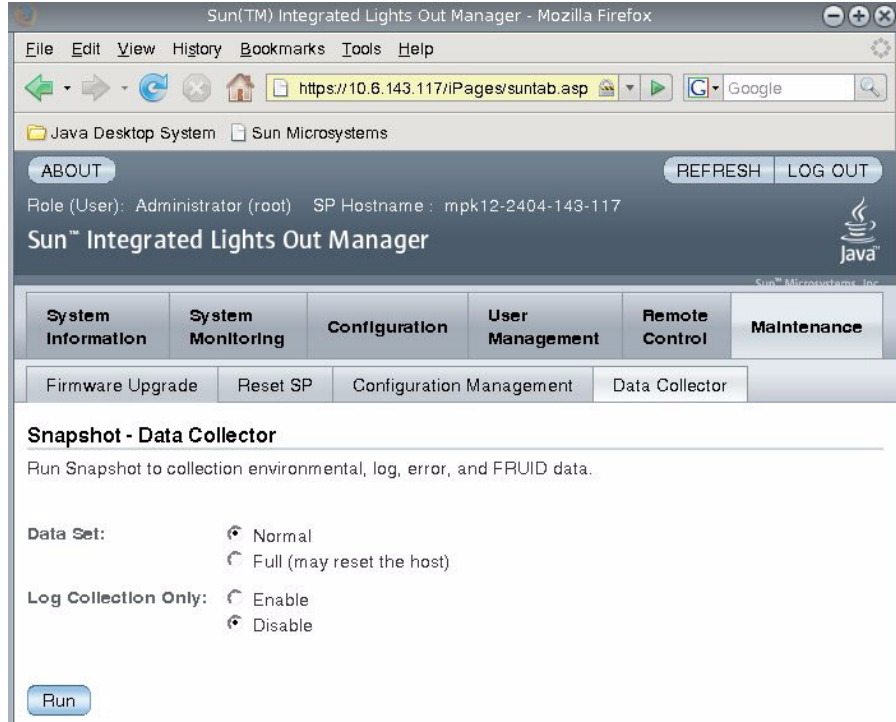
Sun(TM) Integrated Lights Out Manager - Mozilla Firefox

File Edit View History Bookmarks Tools Help

https://10.6.143.117/iPages/suntab.asp

Google

Java Desktop System Sun Microsystems

ABOUT

REFRESH LOG OUT

Role (User): Administrator (root) SP Hostname : mpk12-2404-143-117

Sun™ Integrated Lights Out Manager

Java

Sun™ Microsystems, Inc

System Information | System Monitoring | Configuration | User Management | Remote Control | Maintenance

Firmware Upgrade | Reset SP | Configuration Management | Data Collector

Snapshot - Data Collector

Run Snapshot to collection environmental, log, error, and FRUID data.

Data Set: Normal

Full (may reset the host)

Log Collection Only: Enable

Disable

Run